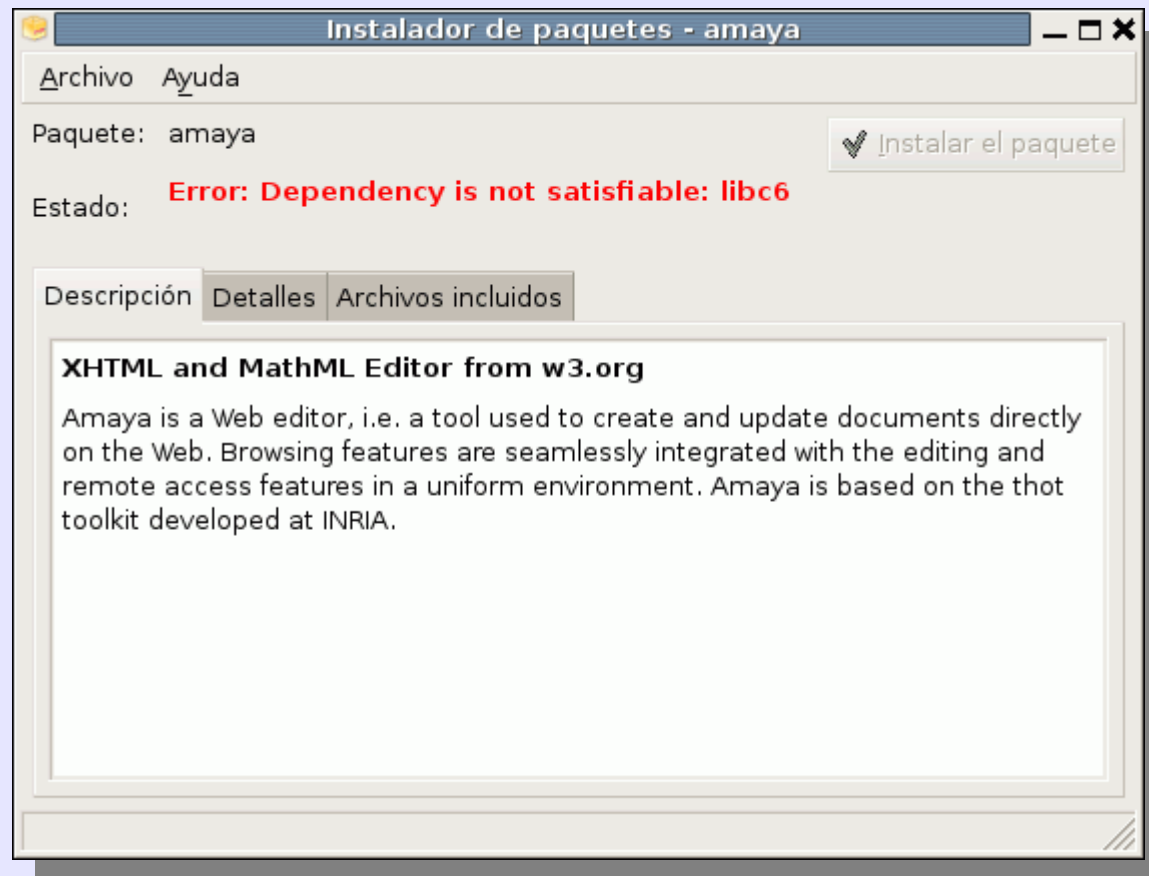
Instalador de paquetes - amaya

Archivo Ayuda

Paquete: amaya

Instalar el paquete

Estado: Error: Dependency is not satisfiable: libc6

Descripción Detalles Archivos incluidos

XHTML and MathML Editor from w3.org

Amaya is a Web editor, i.e. a tool used to create and update documents directly on the Web. Browsing features are seamlessly integrated with the editing and remote access features in a uniform environment. Amaya is based on the thot toolkit developed at INRIA.